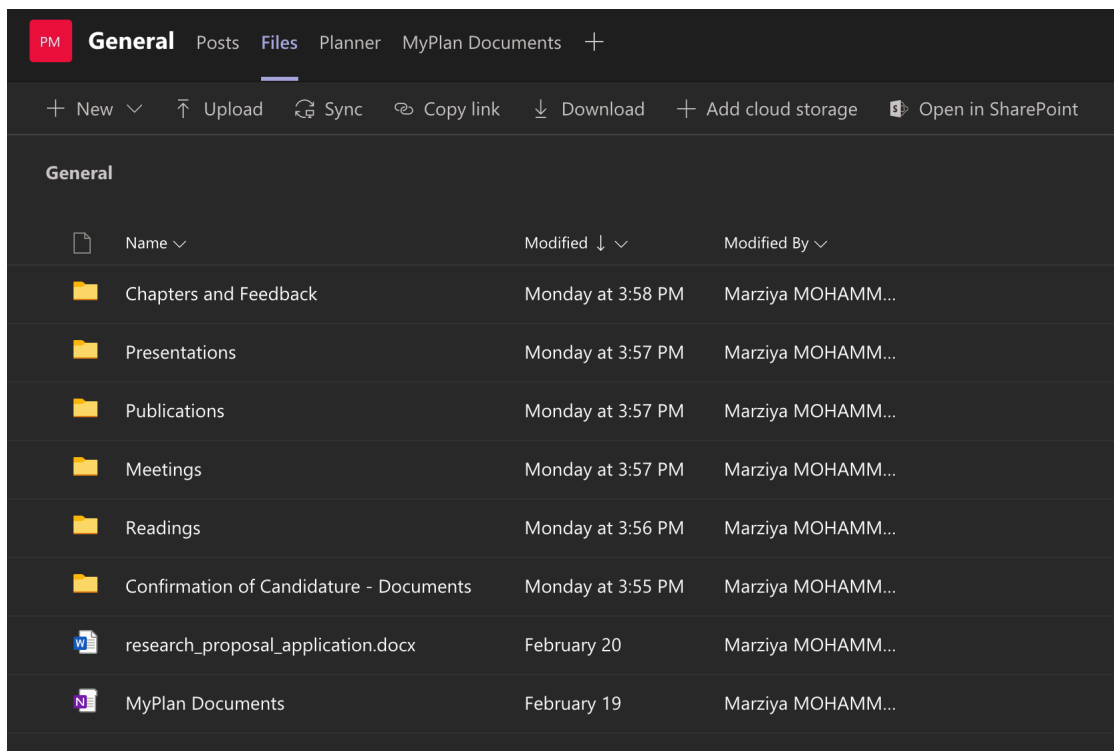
PM General Posts Files Planner MyPlan Documents +

+ New ⌄ Upload Sync Copy link Download + Add cloud storage Open in SharePoint

General

| | Name ⌄ | Modified ↓ ⌄ | Modified By ⌄ |
|---|---|---|---|
| | Chapters and Feedback | Monday at 3:58 PM | Marziya MOHAMM... |
| | Presentations | Monday at 3:57 PM | Marziya MOHAMM... |
| | Publications | Monday at 3:57 PM | Marziya MOHAMM... |
| | Meetings | Monday at 3:57 PM | Marziya MOHAMM... |
| | Readings | Monday at 3:56 PM | Marziya MOHAMM... |
| | Confirmation of Candidature - Documents | Monday at 3:55 PM | Marziya MOHAMM... |
| W | research_proposal_application.docx | February 20 | Marziya MOHAMM... |
| N | MyPlan Documents | February 19 | Marziya MOHAMM... |